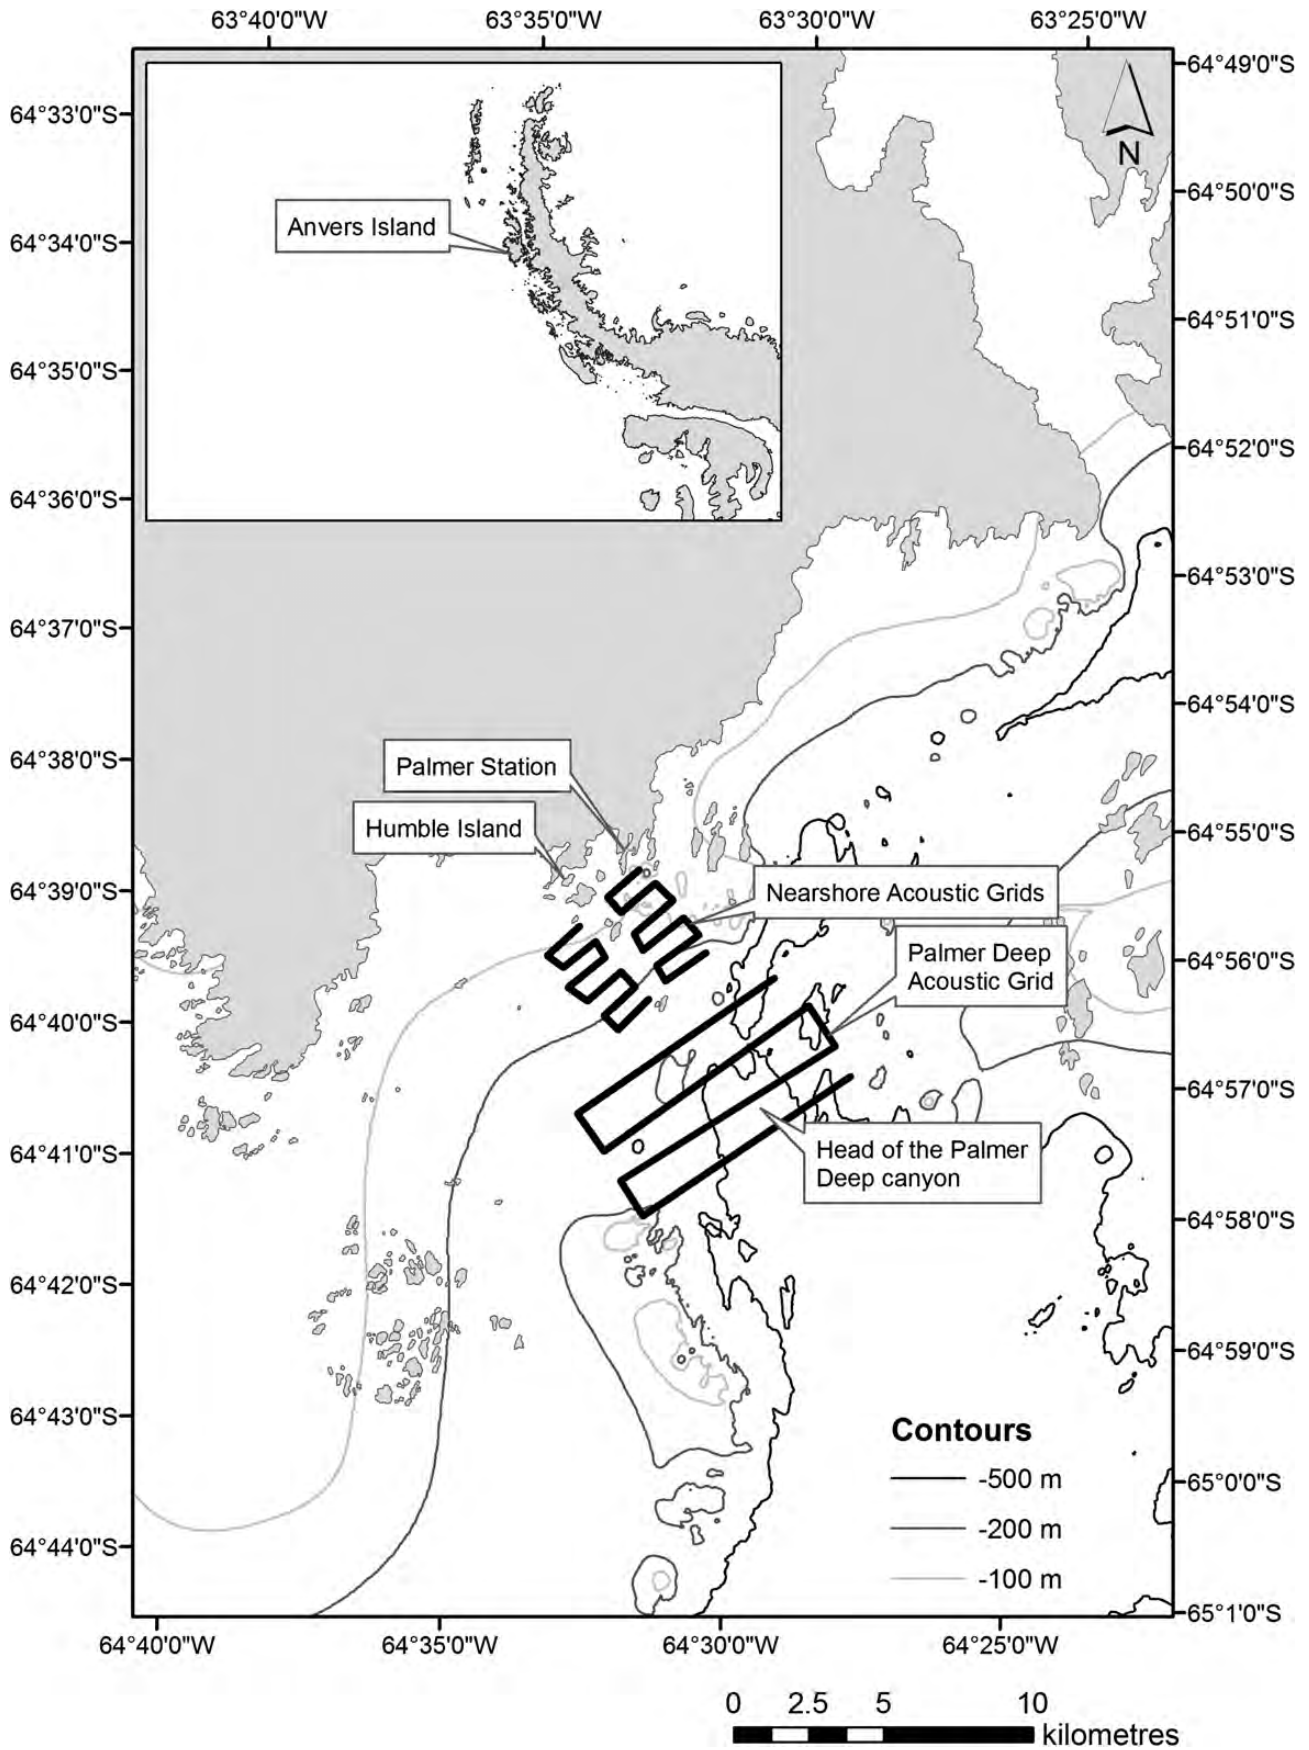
63°40'0"W 63°35'0"W 63°30'0"W 63°25'0"W

64°33'0"S
64°34'0"S
64°35'0"S
64°36'0"S
64°37'0"S
64°38'0"S
64°39'0"S
64°40'0"S
64°41'0"S
64°42'0"S
64°43'0"S
64°44'0"S

64°49'0"S
64°50'0"S
64°51'0"S
64°52'0"S
64°53'0"S
64°54'0"S
64°55'0"S
64°56'0"S
64°57'0"S
64°58'0"S
64°59'0"S
65°0'0"S
65°1'0"S

N

Anvers Island

Palmer Station

Humble Island

Nearshore Acoustic Grids

Palmer Deep Acoustic Grid

Head of the Palmer Deep canyon

Contours
-500 m
-200 m
-100 m

64°40'0"W 64°35'0"W 64°30'0"W 64°25'0"W

0 2.5 5 10
kilometres